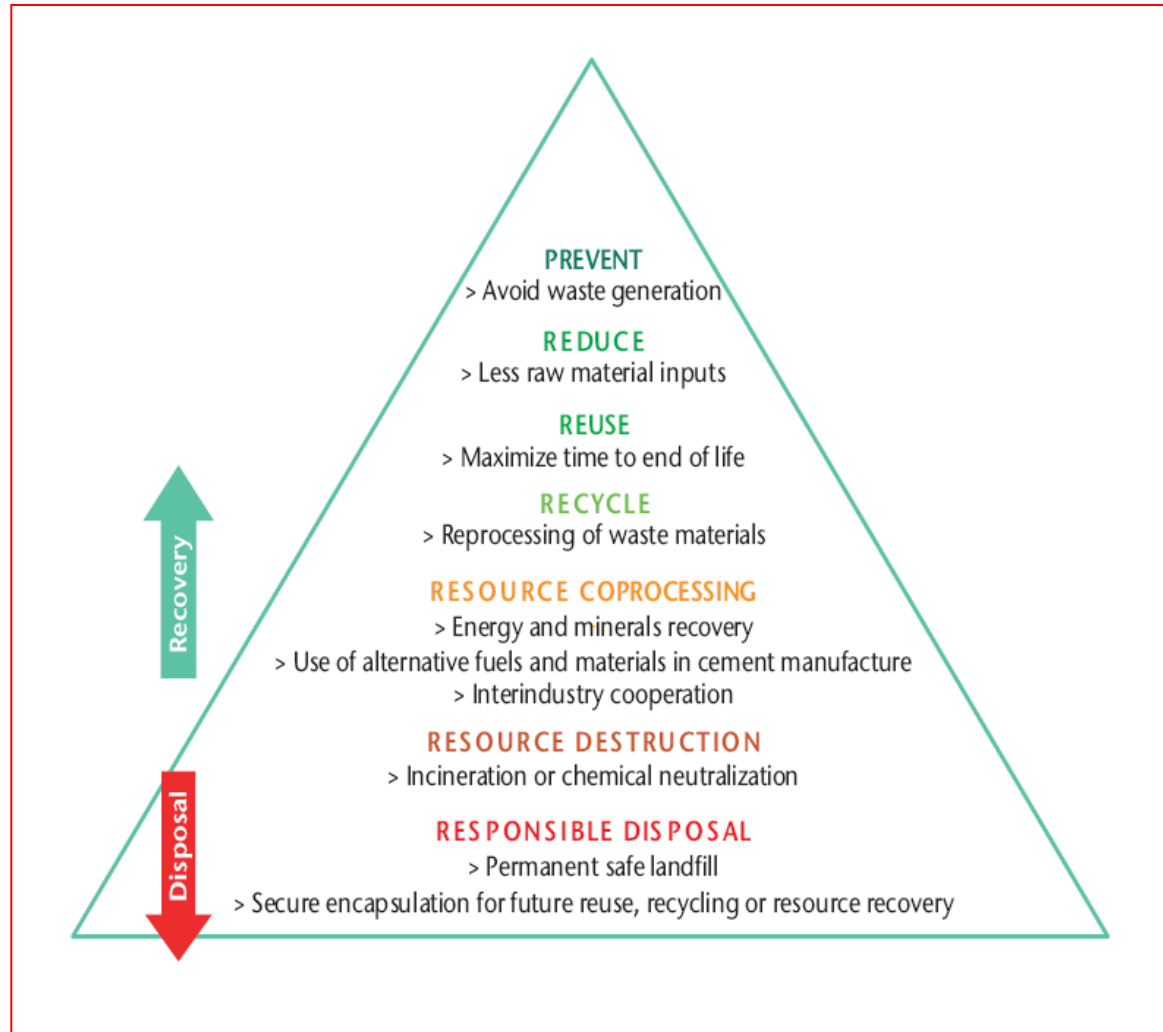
PREVENT
> Avoid waste generation

REDUCE
> Less raw material inputs

REUSE
> Maximize time to end of life

RECYCLE
> Reprocessing of waste materials

RESOURCE COPROCESSING
> Energy and minerals recovery
> Use of alternative fuels and materials in cement manufacture
> Interindustry cooperation

RESOURCE DESTRUCTION
> Incineration or chemical neutralization

RESPONSIBLE DISPOSAL
> Permanent safe landfill
> Secure encapsulation for future reuse, recycling or resource recovery

Recovery

Disposal